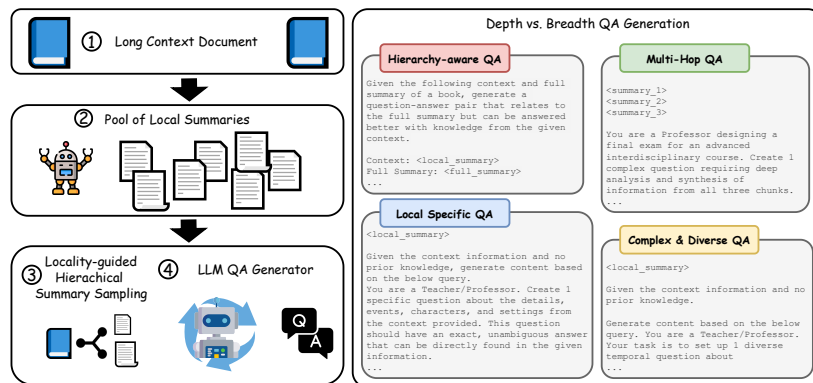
① Long Context Document

② Pool of Local Summaries

③ Locality-guided Hierachical Summary Sampling

④ LLM QA Generator

Q

A

Depth vs. Breadth QA Generation

Hierarchy-aware QA

Given the following context and full summary of a book, generate a question-answer pair that relates to the full summary but can be answered better with knowledge from the given context.

Context: <local_summary>
Full Summary: <full_summary>
...

Multi-Hop QA

<summary_1>
<summary_2>
<summary_3>

You are a Professor designing a final exam for an advanced interdisciplinary course. Create 1 complex question requiring deep analysis and synthesis of information from all three chunks.
...

Local Specific QA

<local_summary>

Given the context information and no prior knowledge, generate content based on the below query.
You are a Teacher/Professor. Create 1 specific question about the details, events, characters, and settings from the context provided. This question should have an exact, unambiguous answer that can be directly found in the given information.
...

Complex & Diverse QA

<local_summary>

Given the context information and no prior knowledge.

Generate content based on the below query. You are a Teacher/Professor. Your task is to set up 1 diverse temporal question about
...